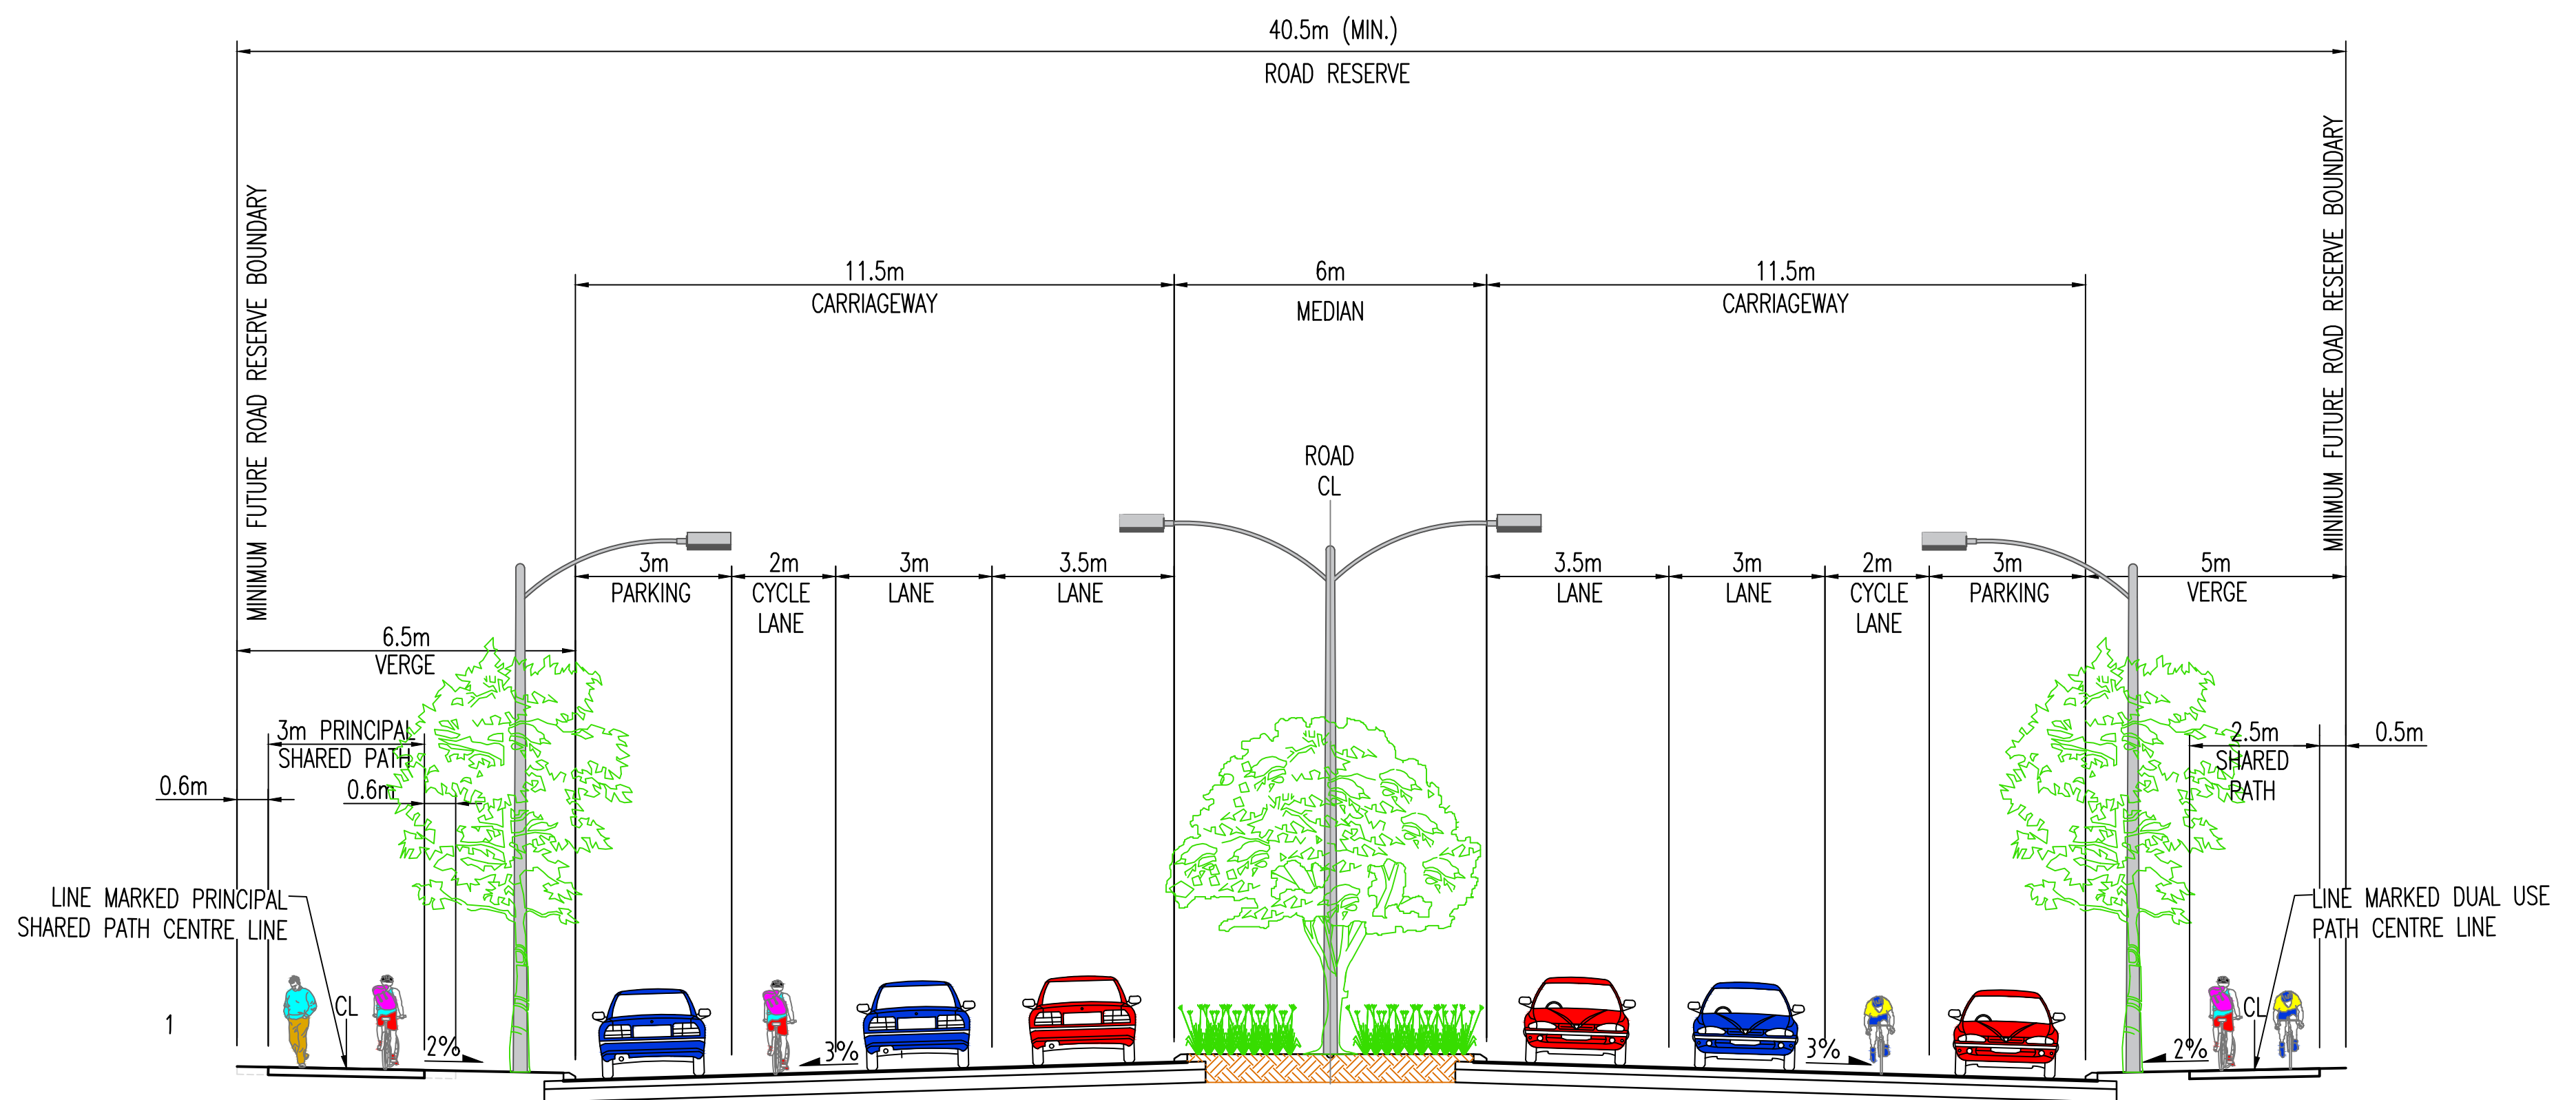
40.5m (MIN.)
ROAD RESERVE

MINIMUM FUTURE ROAD RESERVE BOUNDARY

MINIMUM FUTURE ROAD RESERVE BOUNDARY

11.5m
CARRIAGEWAY

6m
MEDIAN

11.5m
CARRIAGEWAY

ROAD
CL

3m
PARKING

2m
CYCLE
LANE

3m
LANE

3.5m
LANE

3.5m
LANE

3m
LANE

2m
CYCLE
LANE

3m
PARKING

5m
VERGE

6.5m
VERGE

3m PRINCIPAL
SHARED PATH

0.6m

0.6m

2.5m
SHARED
PATH

0.5m

LINE MARKED PRINCIPAL
SHARED PATH CENTRE LINE

LINE MARKED DUAL USE
PATH CENTRE LINE

1

CL

2%

3%

3%

2%

CL